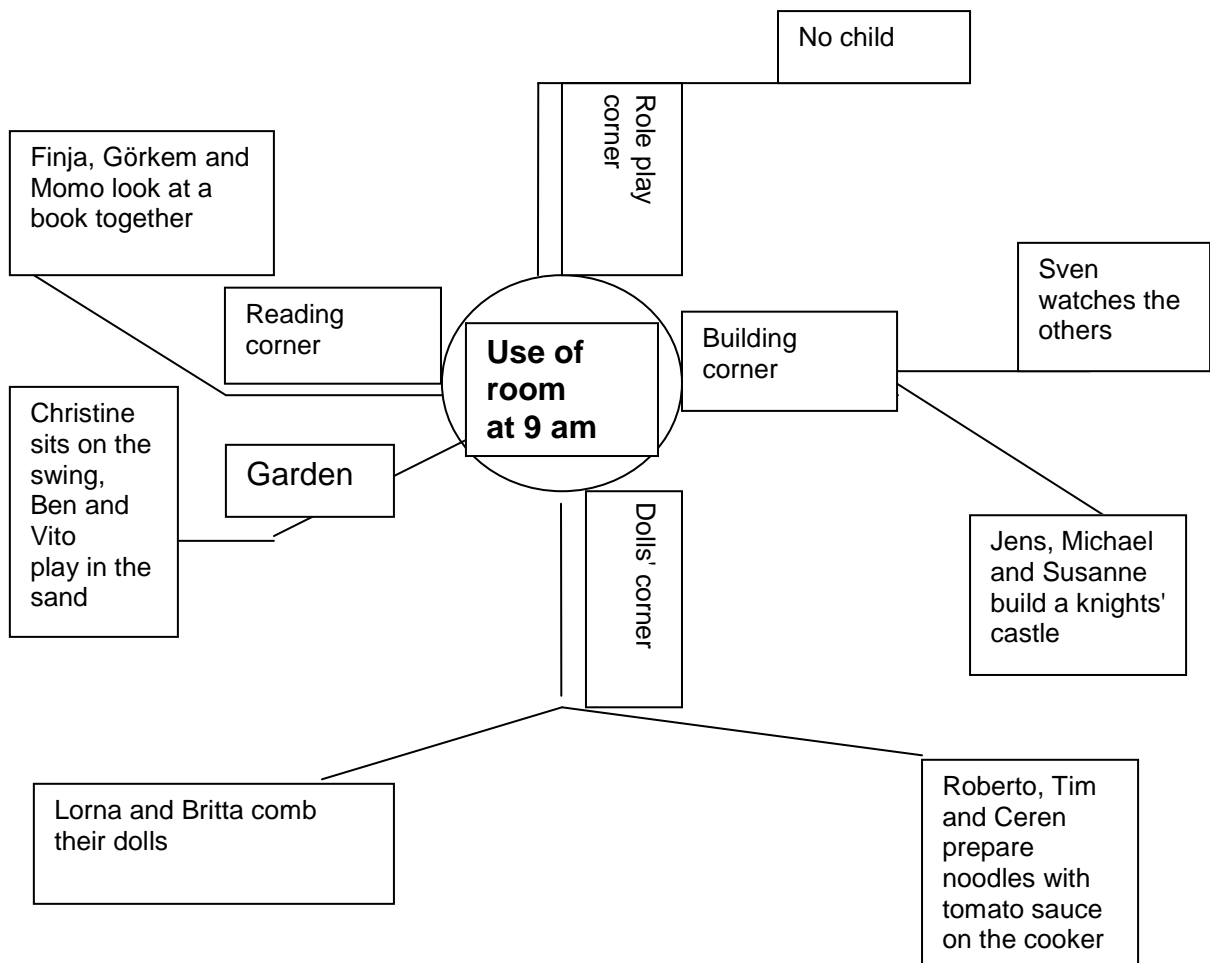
No child

Role play corner

Finja, Görkem and Momo look at a book together

Reading corner

Use of room at 9 am

Building corner

Sven watches the others

Christine sits on the swing, Ben and Vito play in the sand

Garden

Dolls' corner

Jens, Michael and Susanne build a knights' castle

Lorna and Britta comb their dolls

Roberto, Tim and Ceren prepare noodles with tomato sauce on the cooker